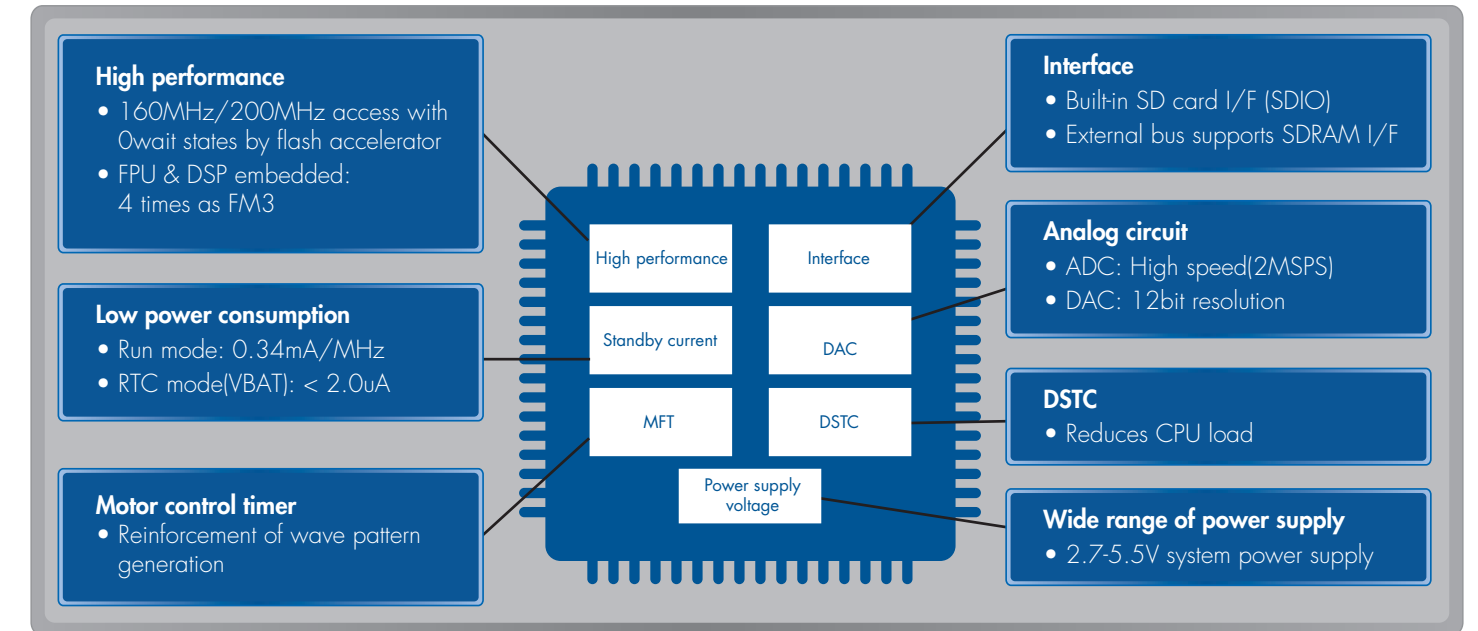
High performance
• 160MHz/200MHz access with 0wait states by flash accelerator
• FPU & DSP embedded: 4 times as FM3

Low power consumption
• Run mode: 0.34mA/MHz
• RTC mode(VBAT): < 2.0uA

Motor control timer
• Reinforcement of wave pattern generation

High performance

Interface

Standby current

DAC

MFT

DSTC

Power supply voltage

Interface
• Built-in SD card I/F (SDIO)
• External bus supports SDRAM I/F

Analog circuit
• ADC: High speed(2MSPS)
• DAC: 12bit resolution

DSTC
• Reduces CPU load

Wide range of power supply
• 2.7-5.5V system power supply